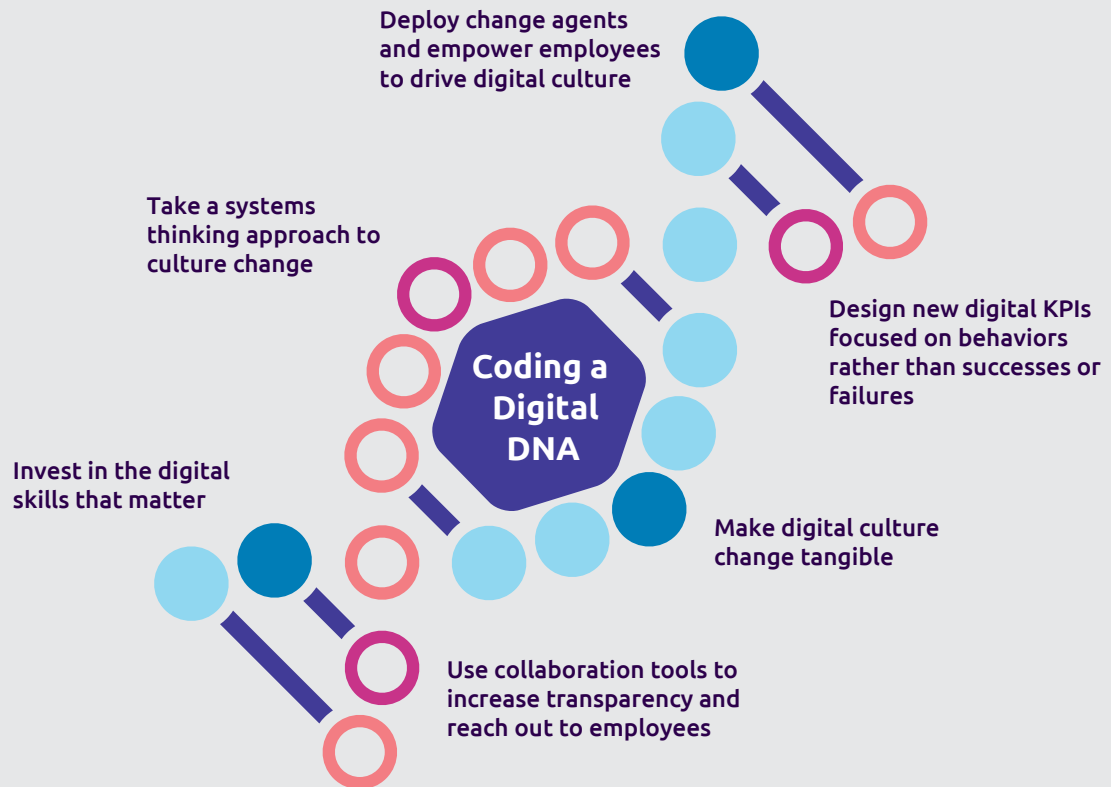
Deploy change agents and empower employees to drive digital culture

Take a systems thinking approach to culture change

Design new digital KPIs focused on behaviors rather than successes or failures

Coding a Digital DNA

Invest in the digital skills that matter

Make digital culture change tangible

Use collaboration tools to increase transparency and reach out to employees